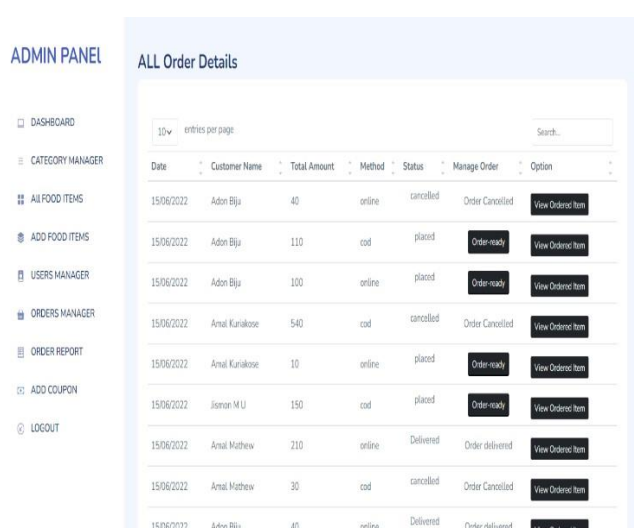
ADMIN PANEL

DASHBOARD
CATEGORY MANAGER
All FOOD ITEMS
ADD FOOD ITEMS
USERS MANAGER
ORDERS MANAGER
ORDER REPORT
ADD COUPON
LOGOUT

ALL Order Details

10 entries per page

Search...

| Date | Customer Name | Total Amount | Method | Status | Manage Order | Option |
|---|---|---|---|---|---|---|
| 15/06/2022 | Adon Biju | 40 | online | cancelled | Order Cancelled | View Ordered Item |
| 15/06/2022 | Adon Biju | 110 | cod | placed | Order-ready | View Ordered Item |
| 15/06/2022 | Adon Biju | 100 | online | placed | Order-ready | View Ordered Item |
| 15/06/2022 | Amal Kuriakose | 540 | cod | cancelled | Order Cancelled | View Ordered Item |
| 15/06/2022 | Amal Kuriakose | 10 | online | placed | Order-ready | View Ordered Item |
| 15/06/2022 | Jismon M U | 150 | cod | placed | Order-ready | View Ordered Item |
| 15/06/2022 | Amal Mathew | 210 | online | Delivered | Order delivered | View Ordered Item |
| 15/06/2022 | Amal Mathew | 30 | cod | cancelled | Order Cancelled | View Ordered Item |
| 15/06/2022 | Adon Biju | 40 | online | Delivered | Order delivered | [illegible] |